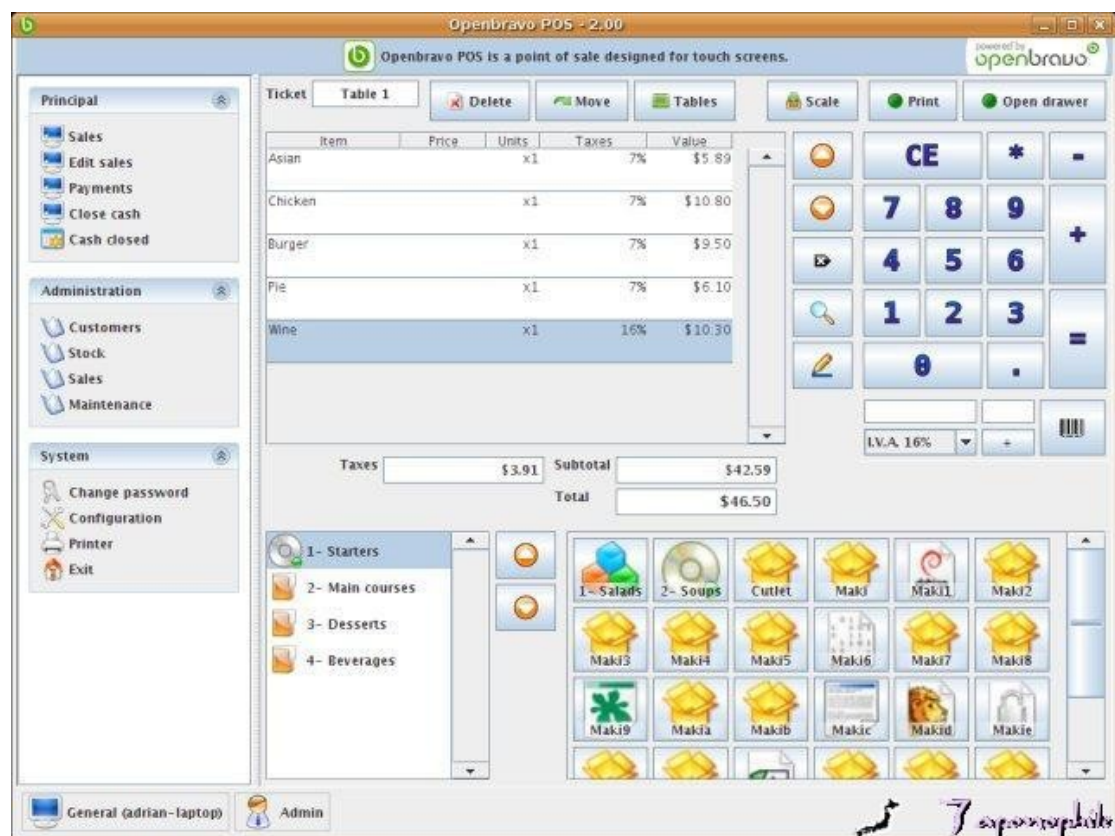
Openbravo POS - 2.00

Openbravo POS is a point of sale designed for touch screens.

powered by openbravo

Principal
Sales
Edit sales
Payments
Close cash
Cash closed

Administration
Customers
Stock
Sales
Maintenance

System
Change password
Configuration
Printer
Exit

Ticket Table 1
Delete
Move
Tables
Scale
Print
Open drawer

| Item | Price | Units | Taxes | Value |
|---|---|---|---|---|
| Asian | | x1 | 7% | $5.89 |
| Chicken | | x1 | 7% | $10.80 |
| Burger | | x1 | 7% | $9.50 |
| Pie | | x1 | 7% | $6.10 |
| Wine | | x1 | 16% | $10.30 |

CE * -
7 8 9 +
4 5 6
1 2 3 =
0 .

I.V.A. 16%
+

Taxes $3.91
Subtotal $42.59
Total $46.50

1- Starters
2- Main courses
3- Desserts
4- Beverages

1- Salads
2- Soups
Cutlet
Maki
Maki1
Maki2
Maki3
Maki4
Maki5
Maki6
Maki7
Maki8
Maki9
Makia
Makib
Makic
Makid
Makie

General (adrian-laptop)
Admin

7 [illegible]